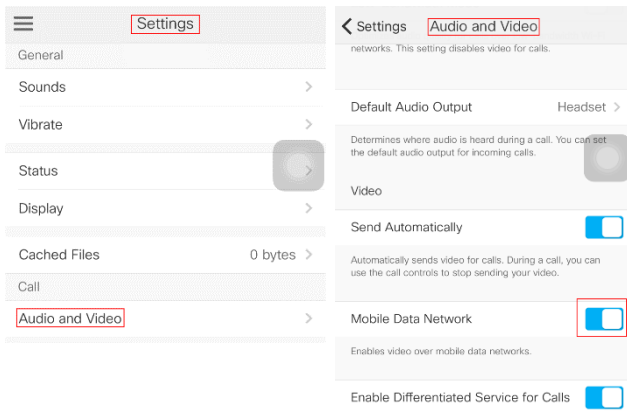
Settings

General

Sounds

Vibrate

Status

Display

Cached Files 0 bytes

Call

Audio and Video

Settings Audio and Video

networks. This setting disables video for calls.

Default Audio Output Headset

Determines where audio is heard during a call. You can set the default audio output for incoming calls.

Video

Send Automatically

Automatically sends video for calls. During a call, you can use the call controls to stop sending your video.

Mobile Data Network

Enables video over mobile data networks.

Enable Differentiated Service for Calls